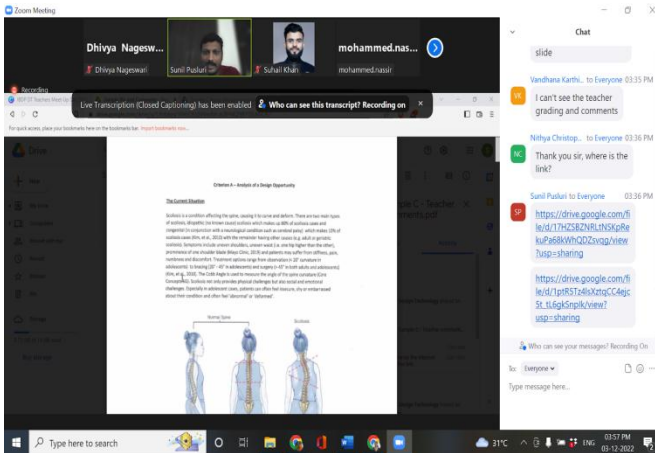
Zoom Meeting

Dhivya Nageswari

Dhivya Nageswari

Sunil Pusluri

Suhail Khan

mohammed.nas...

mohammed.nassir

Recording

Live Transcription (Closed Captioning) has been enabled. Who can see this transcript? Recording on

Criterion A – Analysis of a Design Opportunity

The Current Situation

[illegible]

Normal Spine

Scoliosis

Chat

slide

Vandhana Karthi... to Everyone 03:35 PM

I can't see the teacher grading and comments

Nithya Christop... to Everyone 03:36 PM

Thank you sir, where is the link?

Sunil Pusluri to Everyone 03:36 PM

https://drive.google.com/file/d/17HZSBZNRLfNSKpRekuPa68kWhQDZsvqg/view?usp=sharing

https://drive.google.com/file/d/1ptR5Tz4lsXztqCC4ejc5t_tL6gkSnpIk/view?usp=sharing

Who can see your messages? Recording On

To: Everyone

Type message here...

Type here to search

31°C

ENG

03:57 PM

03-12-2022